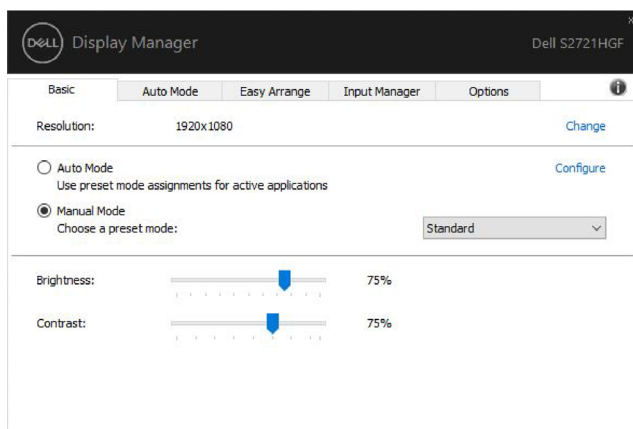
DELL Display Manager

Dell S2721HGF

x

Basic | Auto Mode | Easy Arrange | Input Manager | Options

Resolution: 1920x1080

Change

Auto Mode
Use preset mode assignments for active applications

Configure

Manual Mode
Choose a preset mode:

Standard

Brightness: 75%

Contrast: 75%